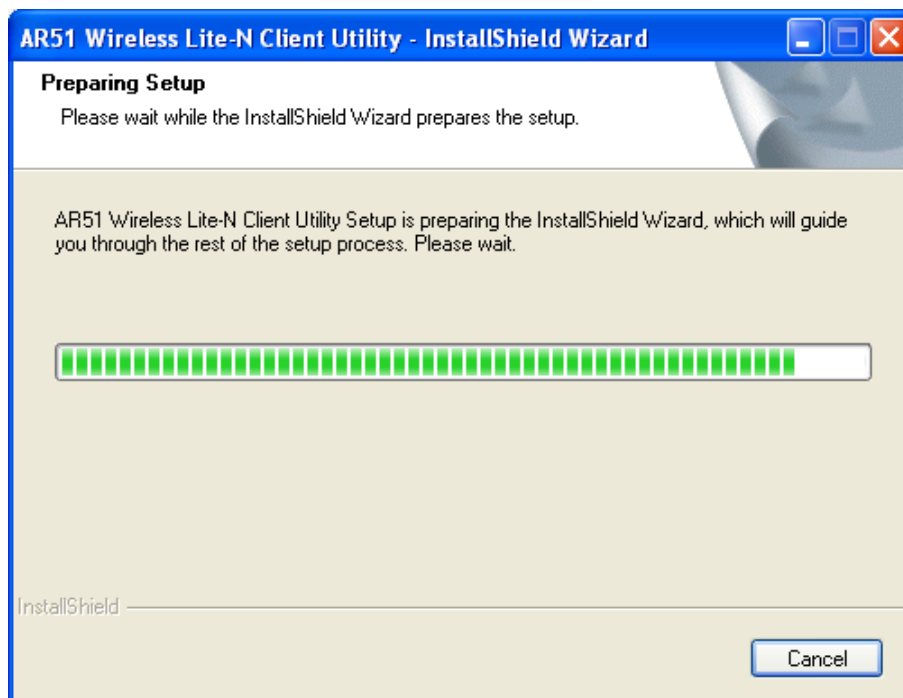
AR51 Wireless Lite-N Client Utility - InstallShield Wizard

Preparing Setup

Please wait while the InstallShield Wizard prepares the setup.

AR51 Wireless Lite-N Client Utility Setup is preparing the InstallShield Wizard, which will guide you through the rest of the setup process. Please wait.

InstallShield

Cancel